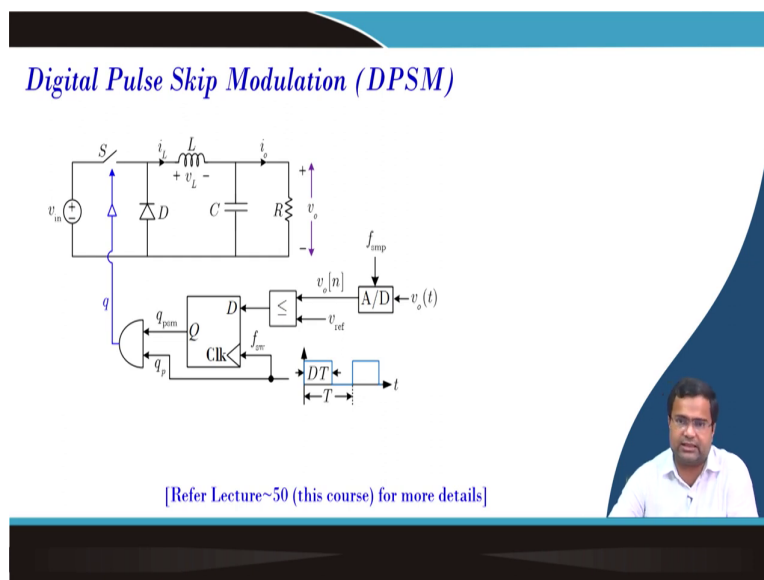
Digital Pulse Skip Modulation (DPSM)

$S$ $i_L$ $L$ $i_o$
$+ v_L -$ $+$
$v_{in}$ $D$ $C$ $R$ $v_o$
$-$
$f_{smp}$
$q$ $v_o[n]$ A/D $v_o(t)$
$q_{pom}$ $D$ $\leq$
$Q$ $v_{ref}$
Clk $f_{sw}$
$q_p$ $DT$ $t$
$T$

[Refer Lecture~50 (this course) for more details]